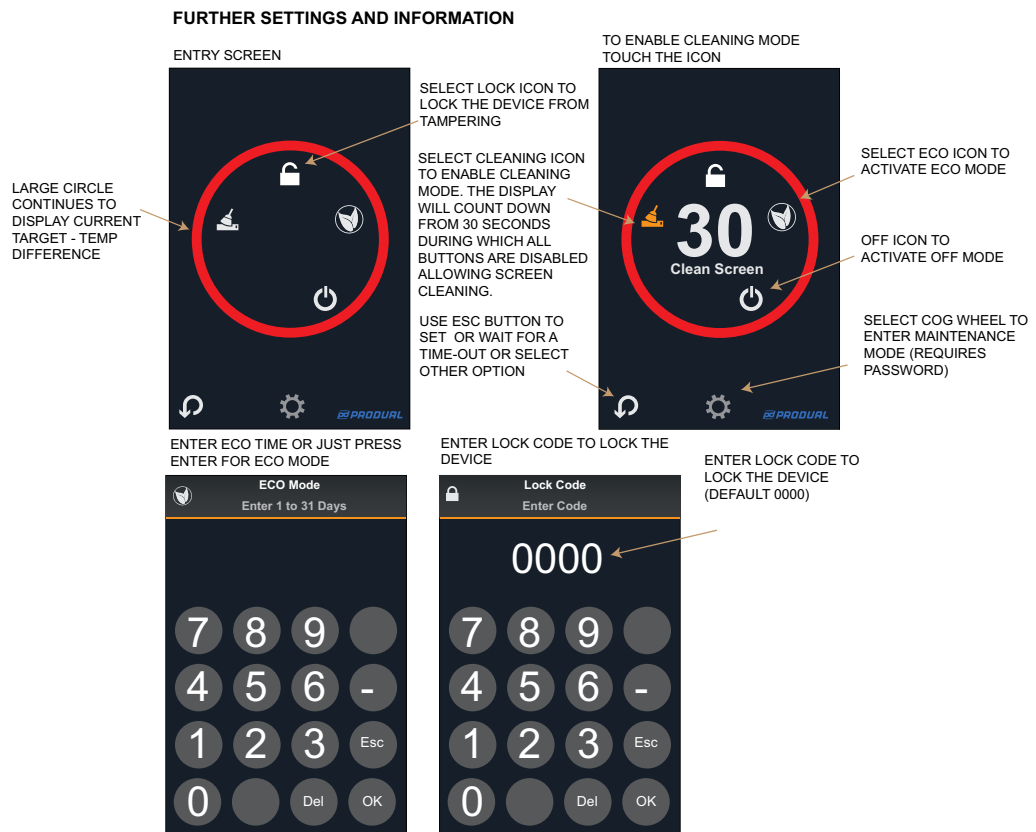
FURTHER SETTINGS AND INFORMATION

ENTRY SCREEN

LARGE CIRCLE CONTINUES TO DISPLAY CURRENT TARGET - TEMP DIFFERENCE

PRODUAL

SELECT LOCK ICON TO LOCK THE DEVICE FROM TAMPERING

SELECT CLEANING ICON TO ENABLE CLEANING MODE. THE DISPLAY WILL COUNT DOWN FROM 30 SECONDS DURING WHICH ALL BUTTONS ARE DISABLED ALLOWING SCREEN CLEANING.

USE ESC BUTTON TO SET OR WAIT FOR A TIME-OUT OR SELECT OTHER OPTION

TO ENABLE CLEANING MODE TOUCH THE ICON

30
Clean Screen

PRODUAL

SELECT ECO ICON TO ACTIVATE ECO MODE

OFF ICON TO ACTIVATE OFF MODE

SELECT COG WHEEL TO ENTER MAINTENANCE MODE (REQUIRES PASSWORD)

ENTER ECO TIME OR JUST PRESS ENTER FOR ECO MODE

ECO Mode
Enter 1 to 31 Days

| 7 | 8 | 9 | |
|---|---|---|---|
| 4 | 5 | 6 | - |
| 1 | 2 | 3 | Esc |
| 0 | | Del | OK |

ENTER LOCK CODE TO LOCK THE DEVICE

Lock Code
Enter Code

0000

| 7 | 8 | 9 | |
|---|---|---|---|
| 4 | 5 | 6 | - |
| 1 | 2 | 3 | Esc |
| 0 | | Del | OK |

ENTER LOCK CODE TO LOCK THE DEVICE (DEFAULT 0000)